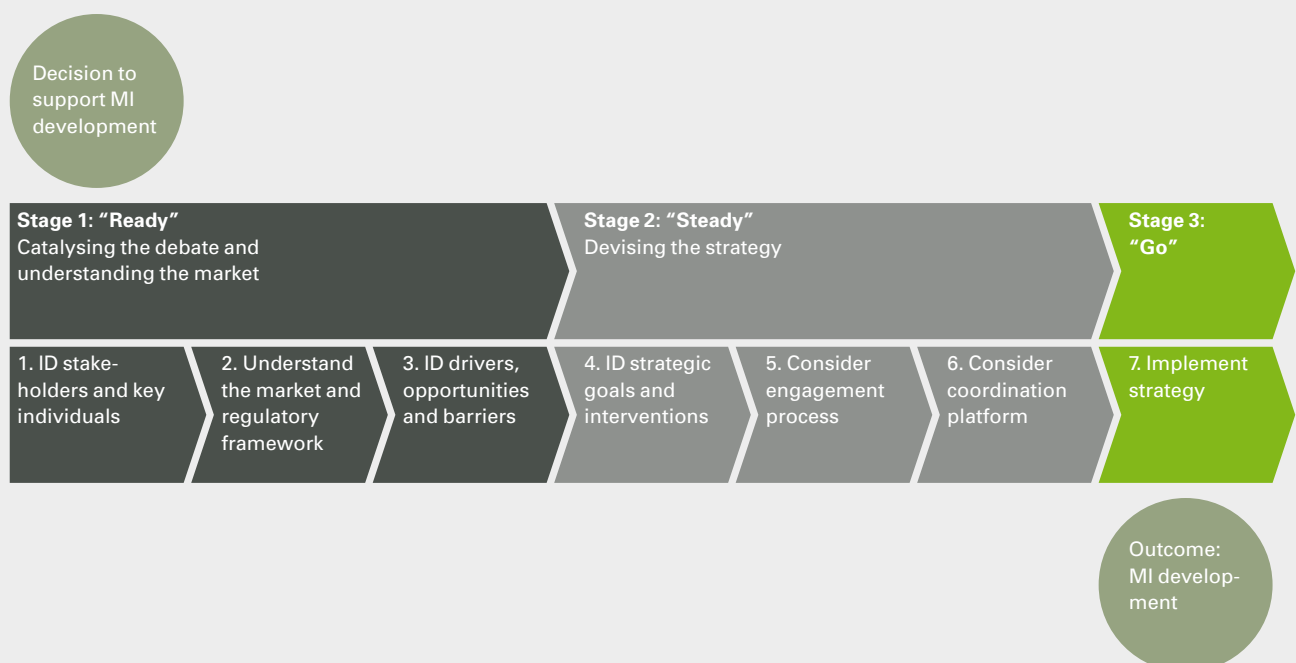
Decision to support MI development

**Stage 1: "Ready"**
Catalysing the debate and understanding the market

**Stage 2: "Steady"**
Devising the strategy

**Stage 3: "Go"**

1. ID stakeholders and key individuals

2. Understand the market and regulatory framework

3. ID drivers, opportunities and barriers

4. ID strategic goals and interventions

5. Consider engagement process

6. Consider coordination platform

7. Implement strategy

Outcome: MI development